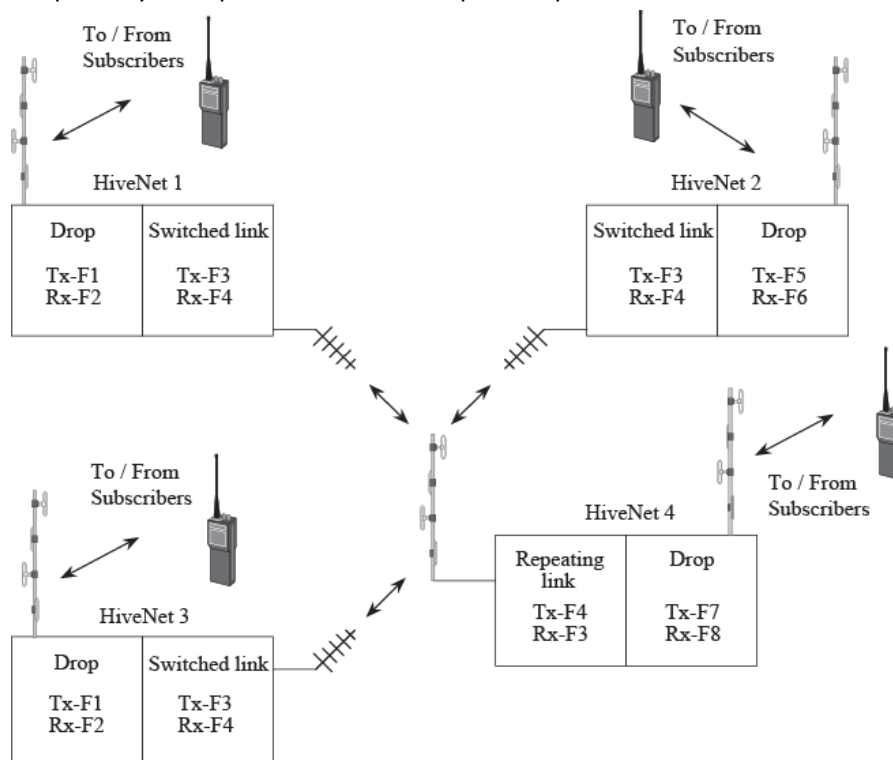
To / From Subscribers

HiveNet 1

| Drop | Switched link |
|---|---|
| Tx-F1 Rx-F2 | Tx-F3 Rx-F4 |

To / From Subscribers

HiveNet 2

| Switched link | Drop |
|---|---|
| Tx-F3 Rx-F4 | Tx-F5 Rx-F6 |

To / From Subscribers

HiveNet 3

| Drop | Switched link |
|---|---|
| Tx-F1 Rx-F2 | Tx-F3 Rx-F4 |

To / From Subscribers

HiveNet 4

| Repeating link | Drop |
|---|---|
| Tx-F4 Rx-F3 | Tx-F7 Rx-F8 |